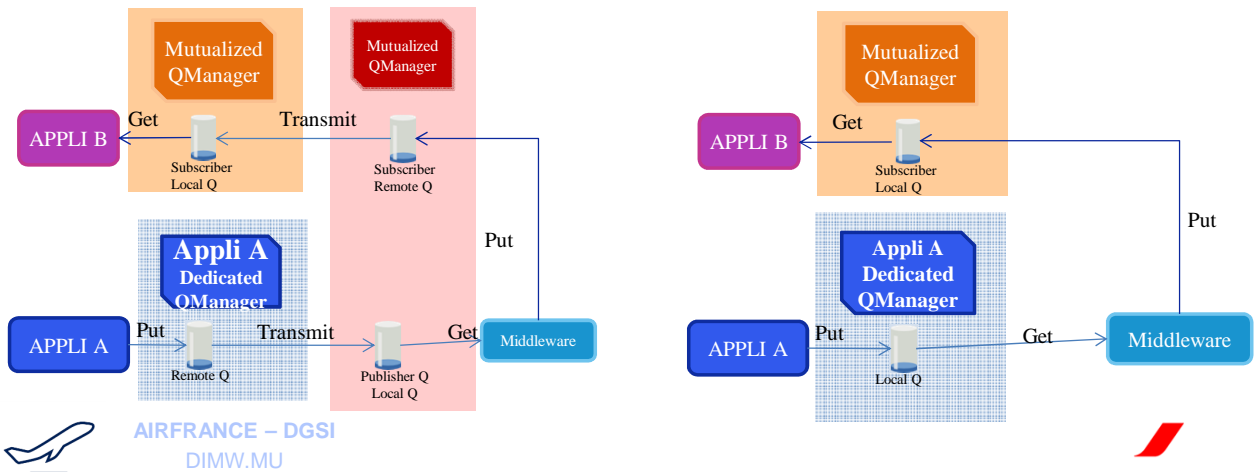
Mutualized QManager

Mutualized QManager

APPLI B

Get

Transmit

Subscriber Local Q

Subscriber Remote Q

Put

Appli A Dedicated QManager

APPLI A

Put

Transmit

Get

Middleware

Remote Q

Publisher Q Local Q

AIRFRANCE – DGSI
DIMW.MU

Mutualized QManager

APPLI B

Get

Subscriber Local Q

Put

Appli A Dedicated QManager

APPLI A

Put

Get

Middleware

Local Q